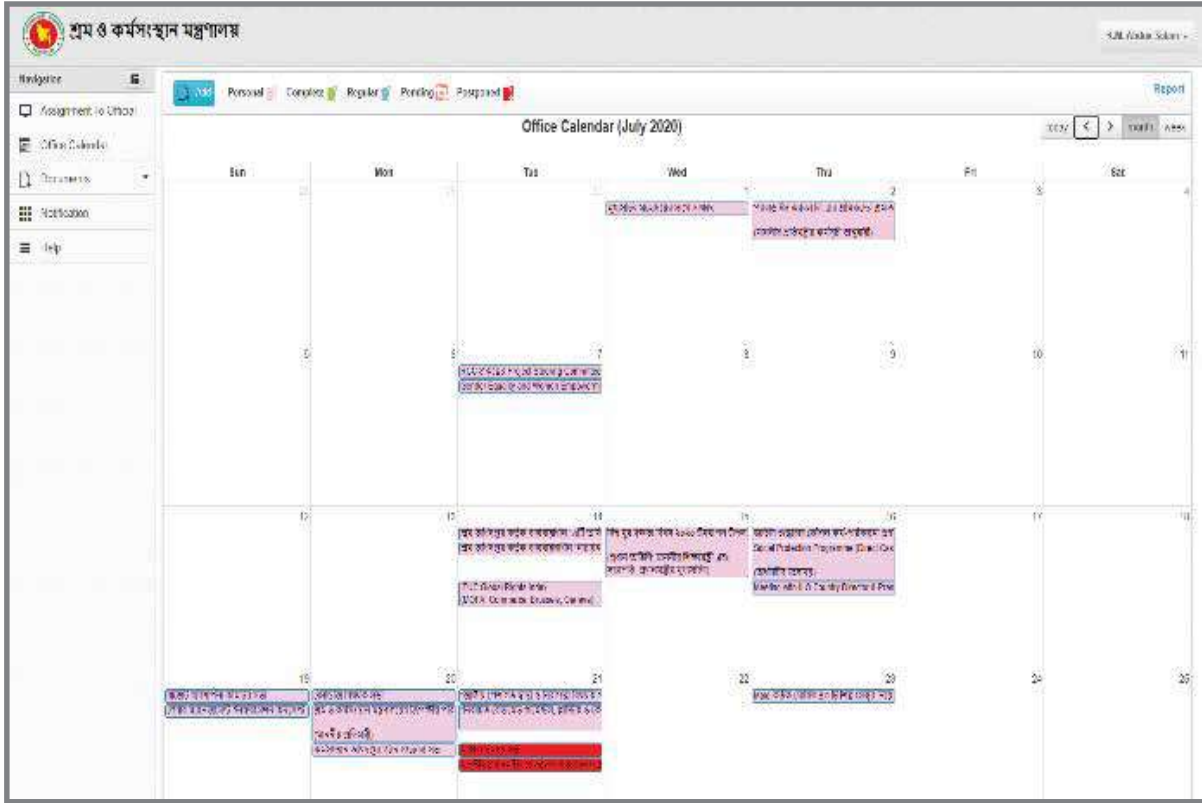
শ্রম ও কর্মসংস্থান মন্ত্রণালয়

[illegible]

Navigation

Assignment to Officer

Office Calendar

Documents

Notification

Help

Add Personal Complete Regular Pending Postponed

Report

Office Calendar (July 2020)

today < > month week

| Sun | Mon | Tue | Wed | Thu | Fri | Sat |
|---|---|---|---|---|---|---|
| 28 | 29 | 30 | 1 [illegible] | 2 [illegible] | 3 | 4 |
| 5 | 6 | 7 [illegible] | 8 | 9 | 10 | 11 |
| 12 | 13 | 14 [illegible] ILO Green Bonds Initiative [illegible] | 15 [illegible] | 16 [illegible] Social Protection Programme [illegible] Meeting with ILO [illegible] | 17 | 18 |
| 19 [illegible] | 20 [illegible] | 21 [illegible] | 22 | 23 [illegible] | 24 | 25 |